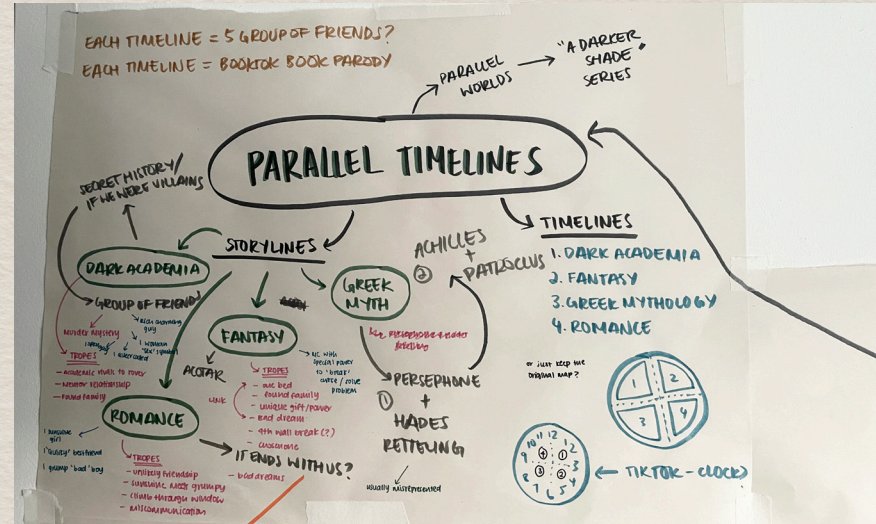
EACH TIMELINE = 5 GROUP OF FRIENDS?
EACH TIMELINE = BOOKTOK BOOK PARODY

PARALLEL WORLDS → "A DARKER SHADE" SERIES

PARALLEL TIMELINES

SECRET HISTORY / IF WE WERE VILLAINS

STORYLINES

DARK ACADEMIA

GROUP OF FRIENDS

murder mystery
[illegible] guy
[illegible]
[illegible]
TROPES
- academic rival to lover
- mentor relationship
- found family

FANTASY

ACOTAR

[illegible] special power to 'break' curse / solve problem

TROPES
- one bed
- found family
- unique gift/power
- bad dream
- 4th wall break (?)
- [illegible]

ROMANCE

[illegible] girl
'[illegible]' bestfriend
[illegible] 'bad' boy

TROPES
- unlikely friendship
- sunshine meet grumpy
- climb through window
- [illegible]

IT ENDS WITH US?
- bad dreams

GREEK MYTH

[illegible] retelling

ACHILLES + PATROCLUS ②

PERSEPHONE ① + HADES RETELLING

usually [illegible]

TIMELINES
1. DARK ACADEMIA
2. FANTASY
3. GREEK MYTHOLOGY
4. ROMANCE

or just keep the original map?

1 2 3 4

12 1 2 3 4 5 6 7 8 9 10 11
④ ① ③ ②

← TIKTOK - CLOCK?